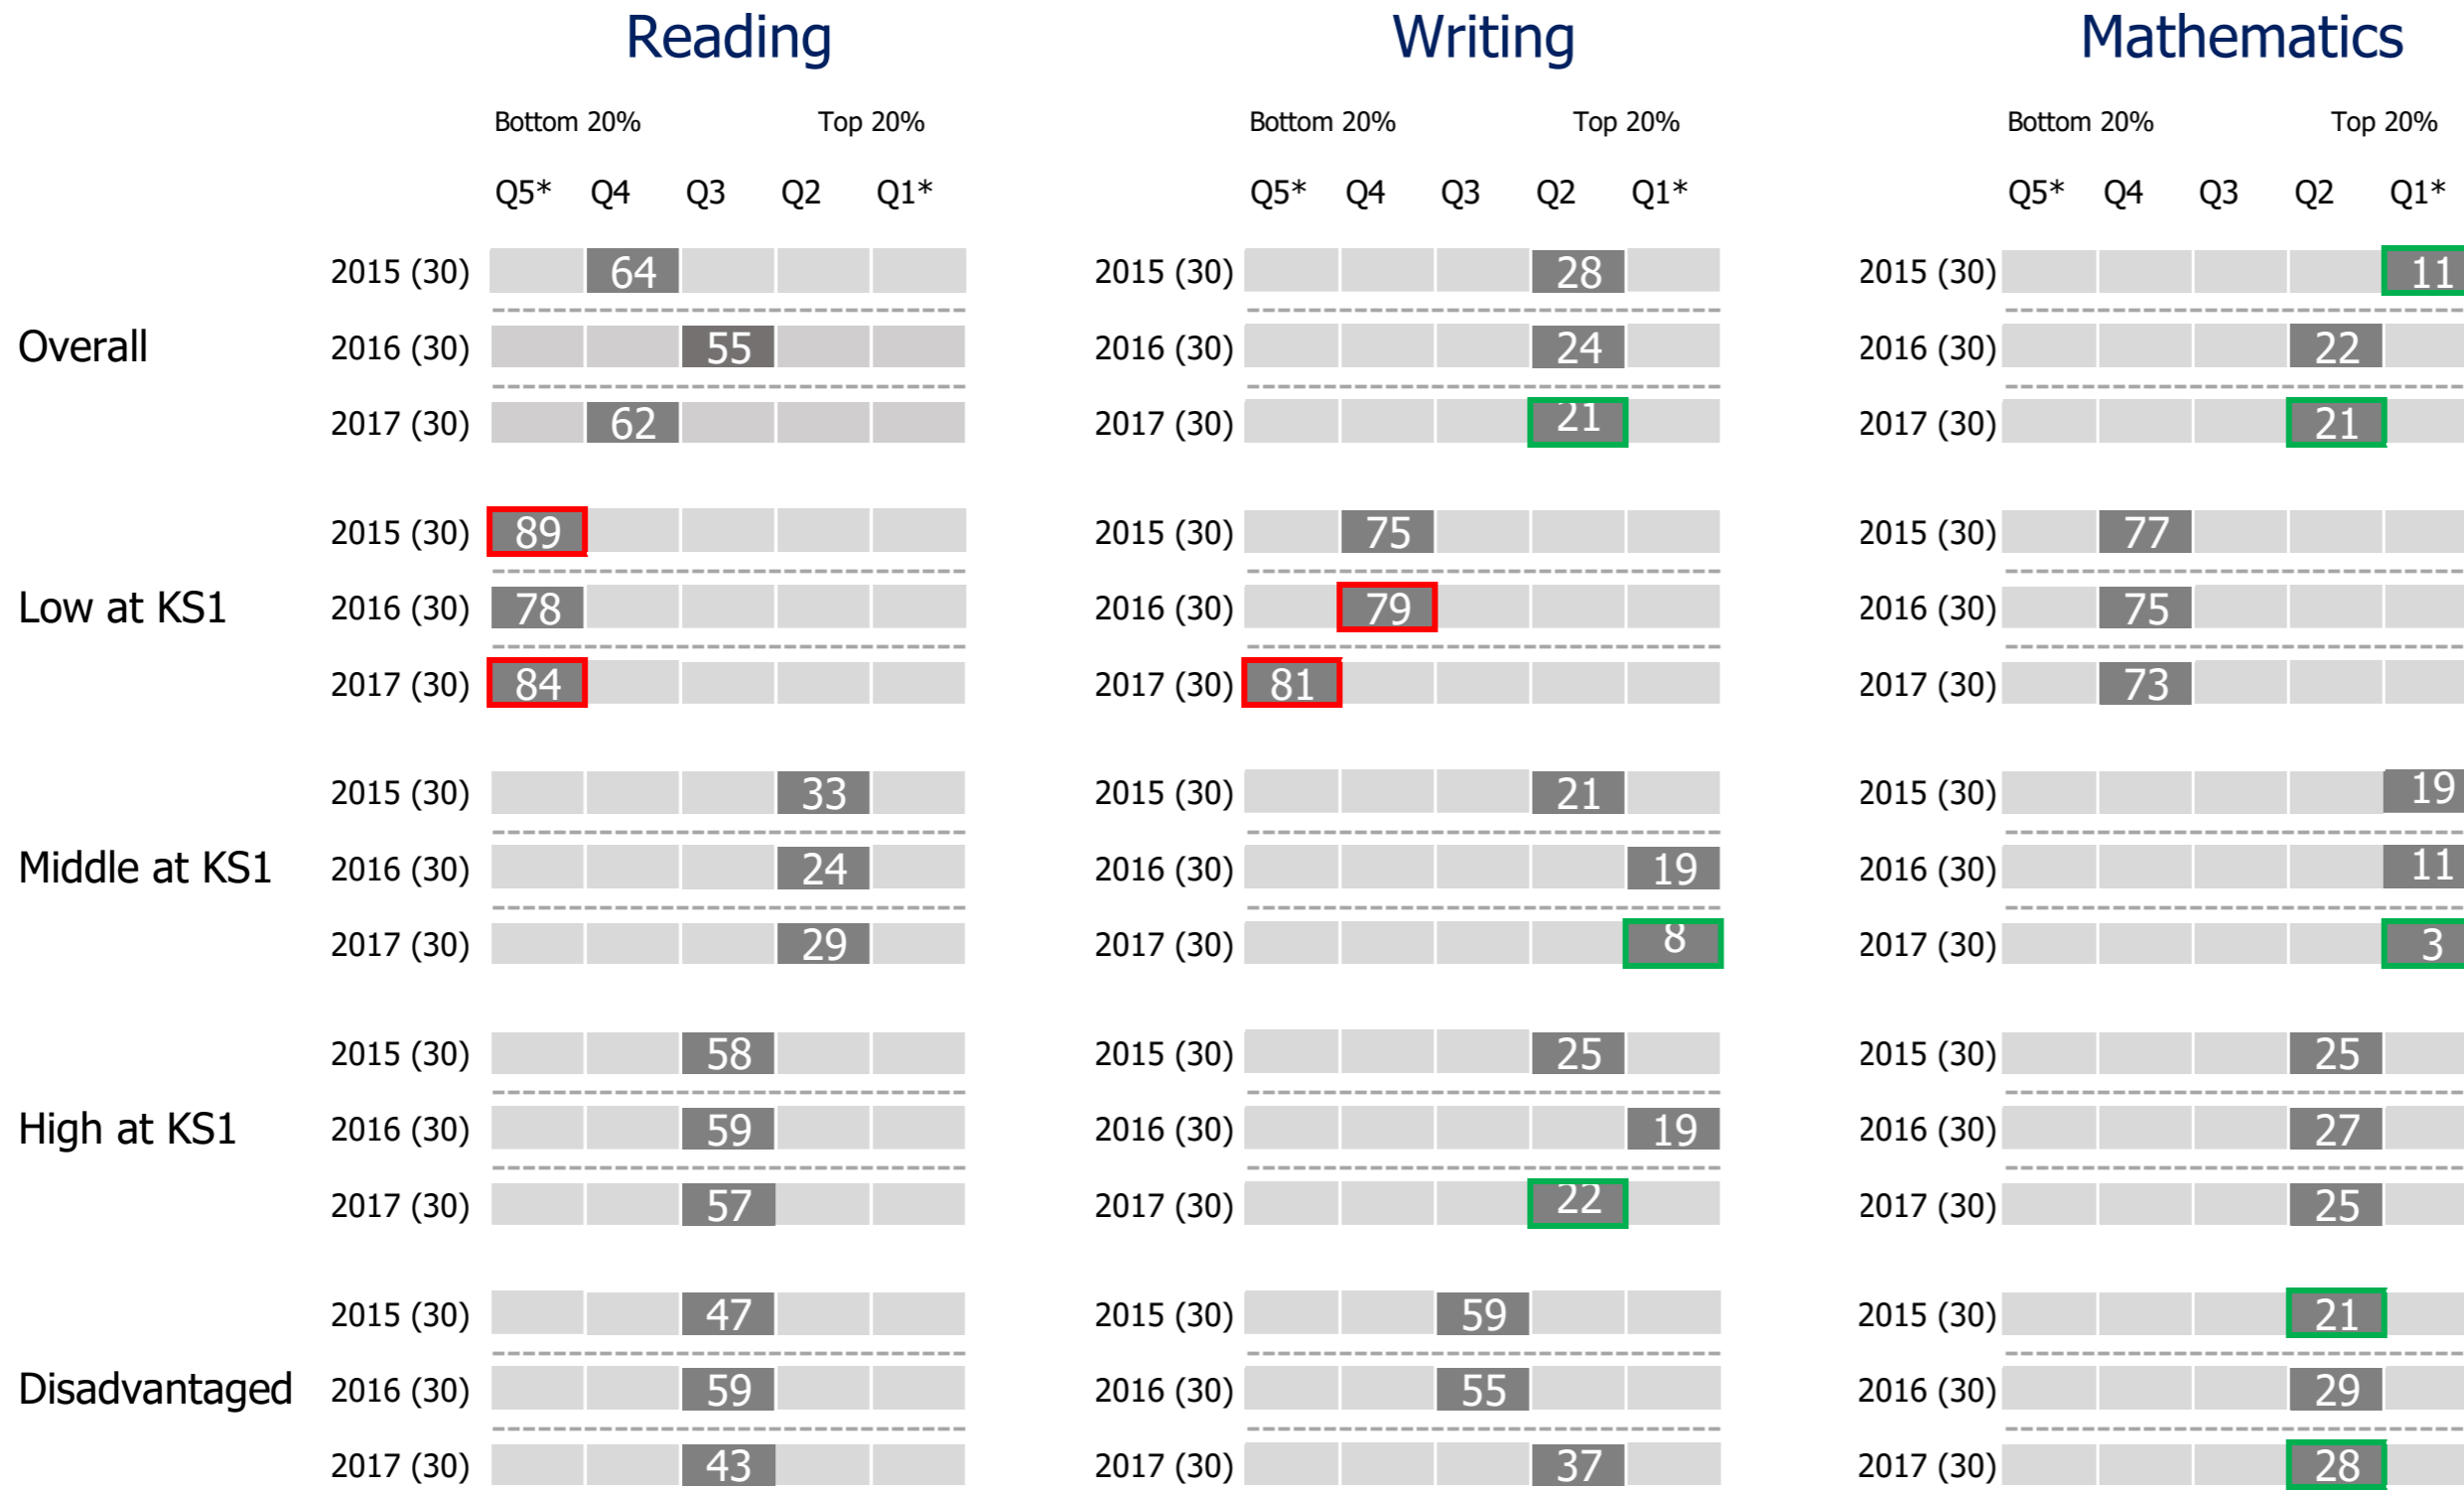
Reading

Bottom 20% Top 20%

Q5* Q4 Q3 Q2 Q1*

Overall
2015 (30) 64
2016 (30) 55
2017 (30) 62

Low at KS1
2015 (30) 89
2016 (30) 78
2017 (30) 84

Middle at KS1
2015 (30) 33
2016 (30) 24
2017 (30) 29

High at KS1
2015 (30) 58
2016 (30) 59
2017 (30) 57

Disadvantaged
2015 (30) 47
2016 (30) 59
2017 (30) 43

Writing

Bottom 20% Top 20%

Q5* Q4 Q3 Q2 Q1*

2015 (30) 28
2016 (30) 24
2017 (30) 21

2015 (30) 75
2016 (30) 79
2017 (30) 81

2015 (30) 21
2016 (30) 19
2017 (30) 8

2015 (30) 25
2016 (30) 19
2017 (30) 22

2015 (30) 59
2016 (30) 55
2017 (30) 37

Mathematics

Bottom 20% Top 20%

Q5* Q4 Q3 Q2 Q1*

2015 (30) 11
2016 (30) 22
2017 (30) 21

2015 (30) 77
2016 (30) 75
2017 (30) 73

2015 (30) 19
2016 (30) 11
2017 (30) 3

2015 (30) 25
2016 (30) 27
2017 (30) 25

2015 (30) 21
2016 (30) 29
2017 (30) 28